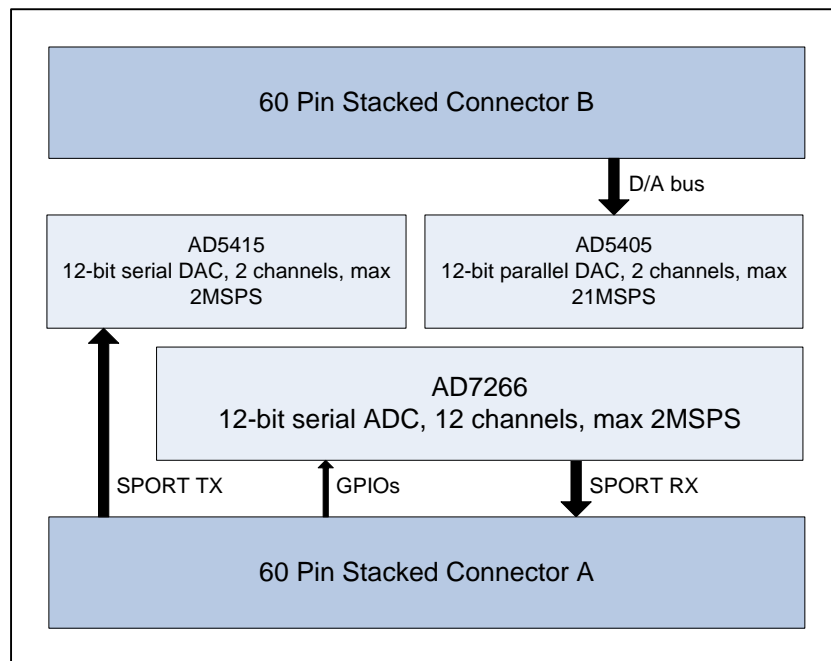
60 Pin Stacked Connector B

D/A bus

AD5415
12-bit serial DAC, 2 channels, max 2MSPS

AD5405
12-bit parallel DAC, 2 channels, max 21MSPS

AD7266
12-bit serial ADC, 12 channels, max 2MSPS

SPORT TX

GPIOs

SPORT RX

60 Pin Stacked Connector A